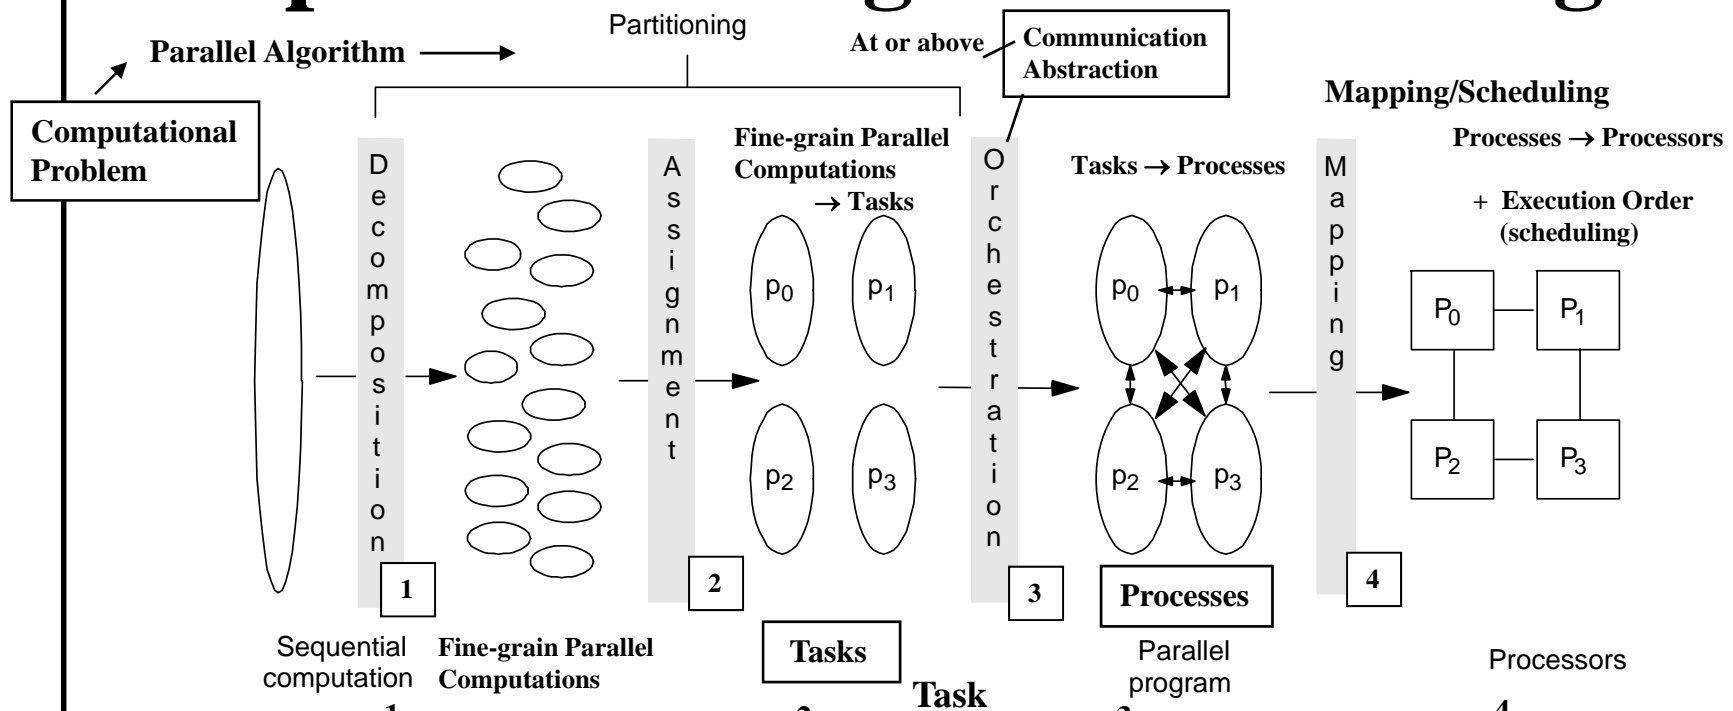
Partitioning

Parallel Algorithm

At or above

Communication Abstraction

Mapping/Scheduling

Computational Problem

Decomposition

Fine-grain Parallel Computations $\rightarrow$ Tasks

Assignment

Orchestration

Tasks $\rightarrow$ Processes

Mapping

Processes $\rightarrow$ Processors

+ Execution Order (scheduling)

$p_0$ $p_1$ $p_2$ $p_3$

$p_0$ $p_1$ $p_2$ $p_3$

$P_0$ $P_1$ $P_2$ $P_3$

1

2

3

4

Processes

Sequential computation

Fine-grain Parallel Computations

Tasks

Task

Parallel program

Processors